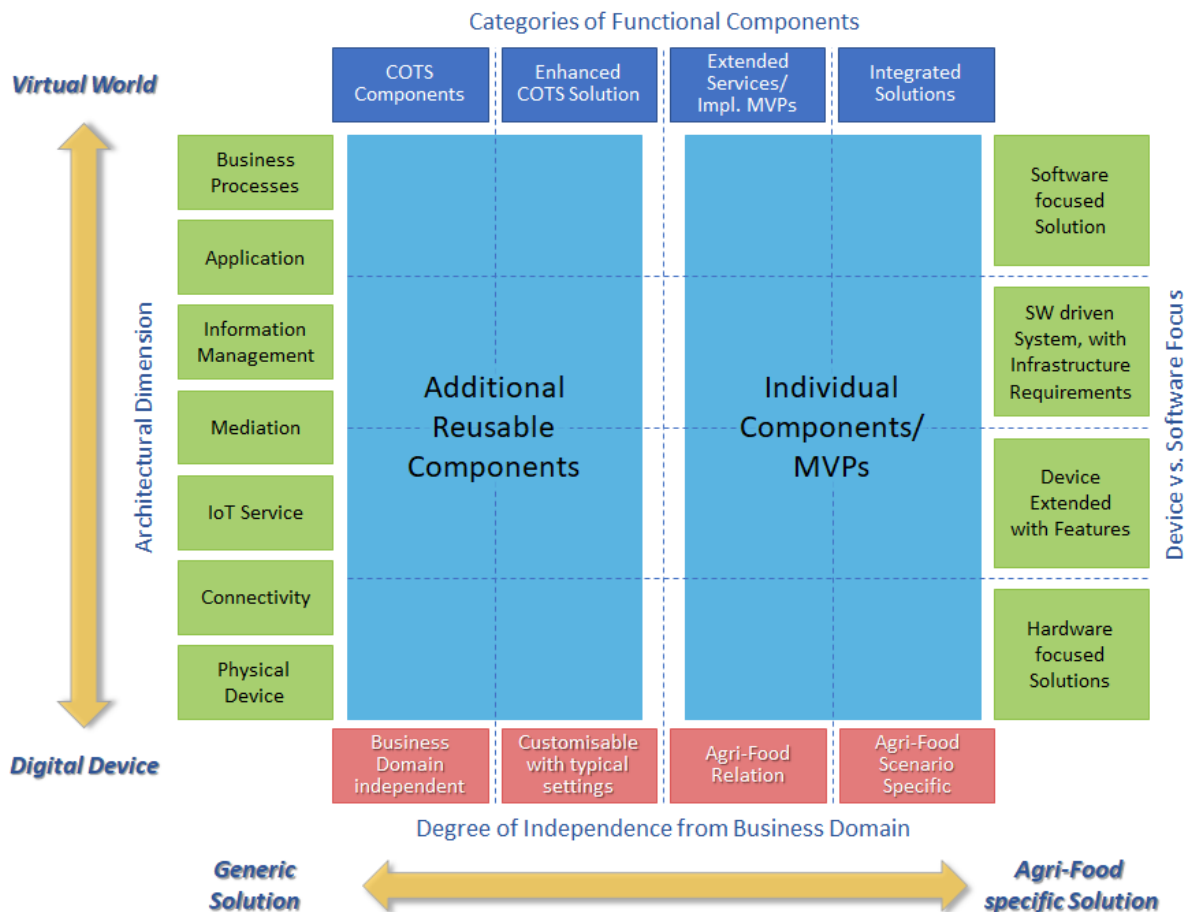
Categories of Functional Components

Virtual World

COTS Components

Enhanced COTS Solution

Extended Services/ Impl. MVPs

Integrated Solutions

Architectural Dimension

Business Processes

Application

Information Management

Mediation

IoT Service

Connectivity

Physical Device

Additional Reusable Components

Individual Components/ MVPs

Software focused Solution

SW driven System, with Infrastructure Requirements

Device Extended with Features

Hardware focused Solutions

Device vs. Software Focus

Digital Device

Business Domain independent

Customisable with typical settings

Agri-Food Relation

Agri-Food Scenario Specific

Degree of Independence from Business Domain

Generic Solution

Agri-Food specific Solution